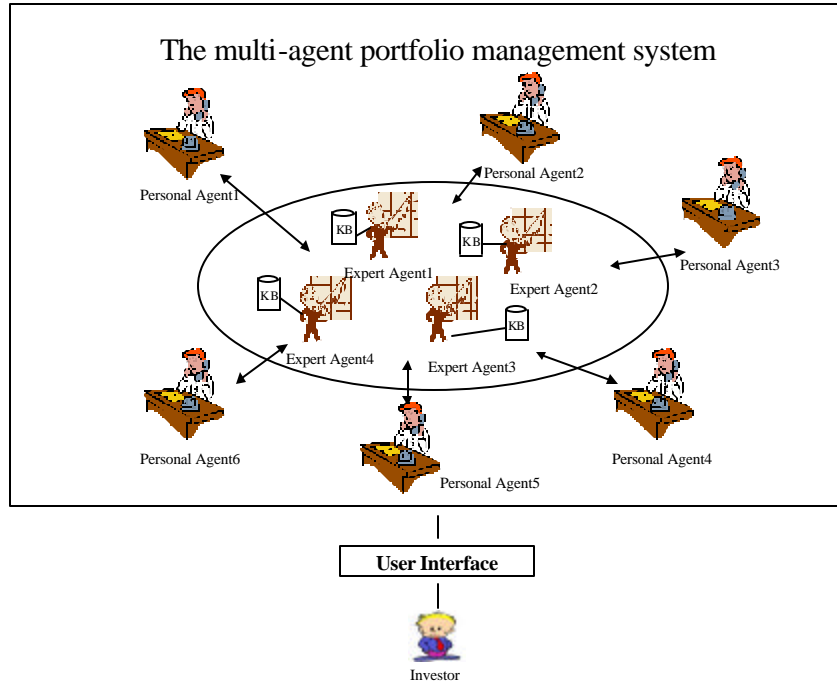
The multi-agent portfolio management system

Personal Agent1

Personal Agent2

KB

Expert Agent1

KB

Expert Agent2

Personal Agent3

KB

Expert Agent4

Expert Agent3

KB

Personal Agent6

Personal Agent5

Personal Agent4

User Interface

Investor